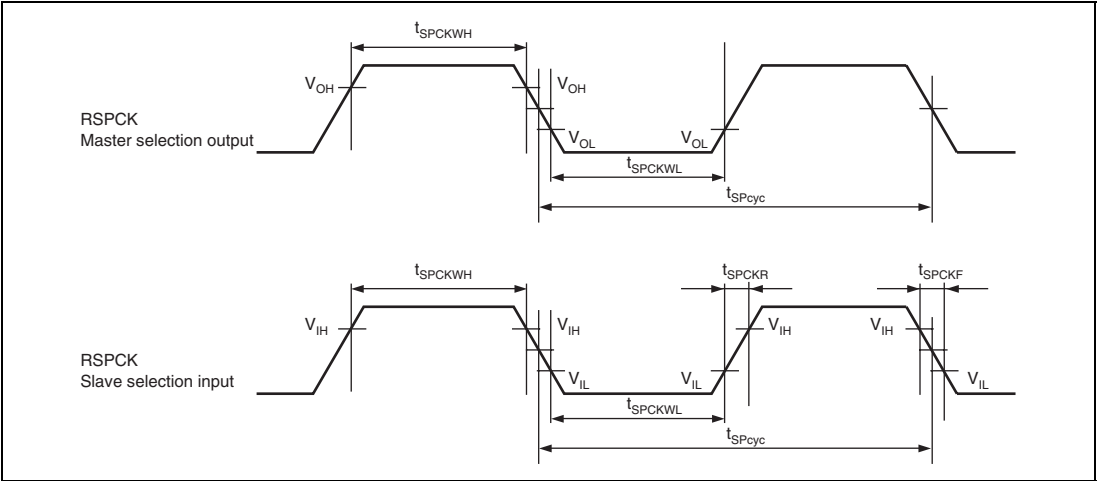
$t_{SPCKWH}$

$V_{OH}$

$V_{OH}$

RSPCK
Master selection output

$V_{OL}$

$V_{OL}$

$t_{SPCKWL}$

$t_{SPcyc}$

$t_{SPCKWH}$

$t_{SPCKR}$

$t_{SPCKF}$

$V_{IH}$

$V_{IH}$

$V_{IH}$

$V_{IH}$

RSPCK
Slave selection input

$V_{IL}$

$V_{IL}$

$V_{IL}$

$t_{SPCKWL}$

$t_{SPcyc}$